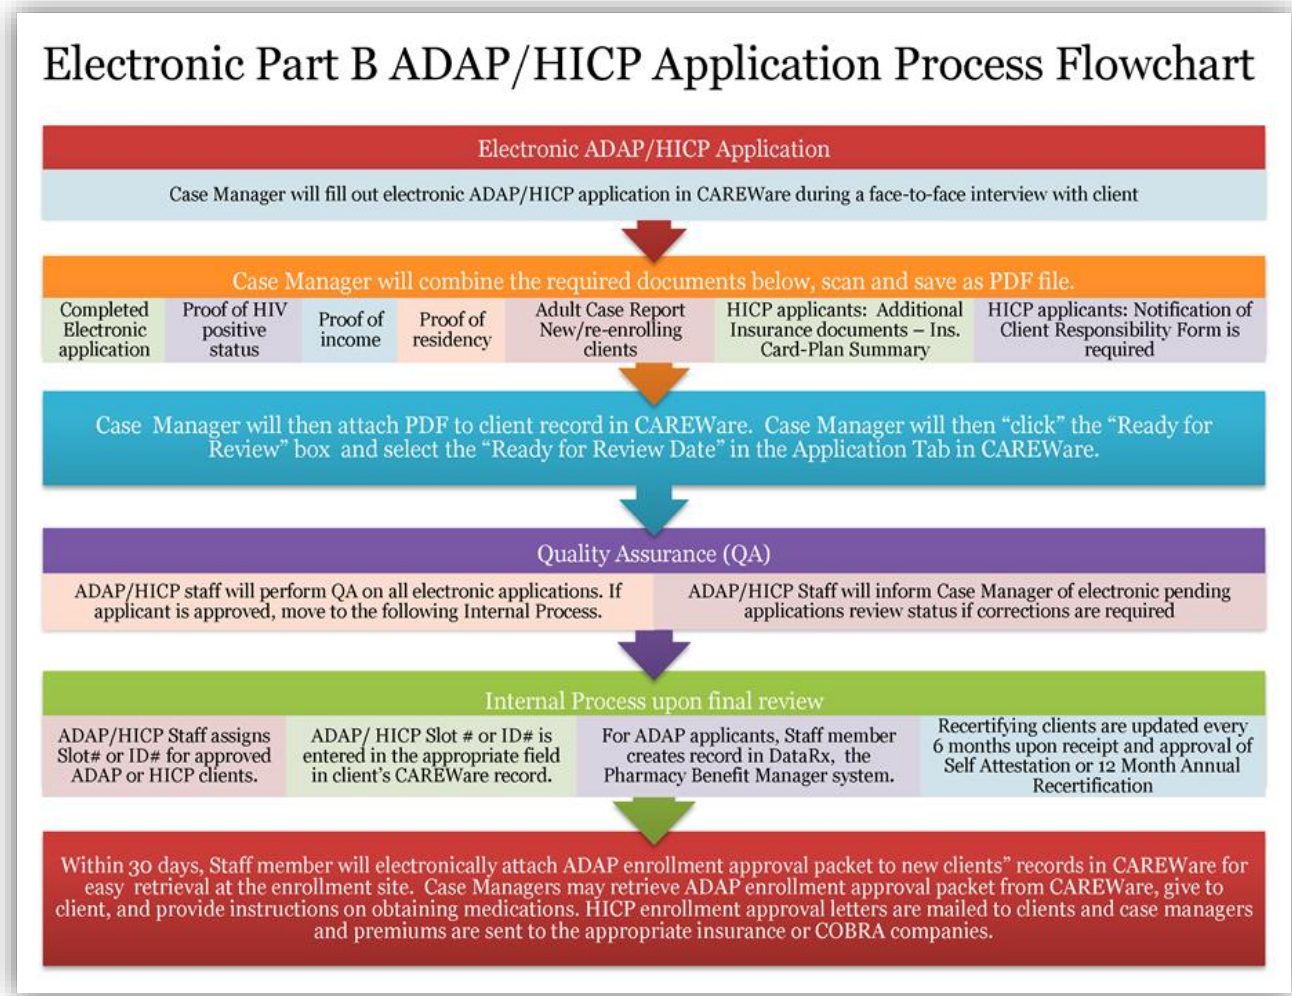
Electronic Part B ADAP/HICP Application Process Flowchart

Electronic ADAP/HICP Application

Case Manager will fill out electronic ADAP/HICP application in CAREWare during a face-to-face interview with client

Case Manager will combine the required documents below, scan and save as PDF file.

| Completed Electronic application | Proof of HIV positive status | Proof of income | Proof of residency | Adult Case Report New/re-enrolling clients | HICP applicants: Additional Insurance documents – Ins. Card-Plan Summary | HICP applicants: Notification of Client Responsibility Form is required |
|---|---|---|---|---|---|---|

Case Manager will then attach PDF to client record in CAREWare. Case Manager will then "click" the "Ready for Review" box and select the "Ready for Review Date" in the Application Tab in CAREWare.

Quality Assurance (QA)

ADAP/HICP staff will perform QA on all electronic applications. If applicant is approved, move to the following Internal Process.

ADAP/HICP Staff will inform Case Manager of electronic pending applications review status if corrections are required

Internal Process upon final review

| ADAP/HICP Staff assigns Slot# or ID# for approved ADAP or HICP clients. | ADAP/ HICP Slot # or ID# is entered in the appropriate field in client's CAREWare record. | For ADAP applicants, Staff member creates record in DataRx, the Pharmacy Benefit Manager system. | Recertifying clients are updated every 6 months upon receipt and approval of Self Attestation or 12 Month Annual Recertification |
|---|---|---|---|

Within 30 days, Staff member will electronically attach ADAP enrollment approval packet to new clients" records in CAREWare for easy retrieval at the enrollment site. Case Managers may retrieve ADAP enrollment approval packet from CAREWare, give to client, and provide instructions on obtaining medications. HICP enrollment approval letters are mailed to clients and case managers and premiums are sent to the appropriate insurance or COBRA companies.